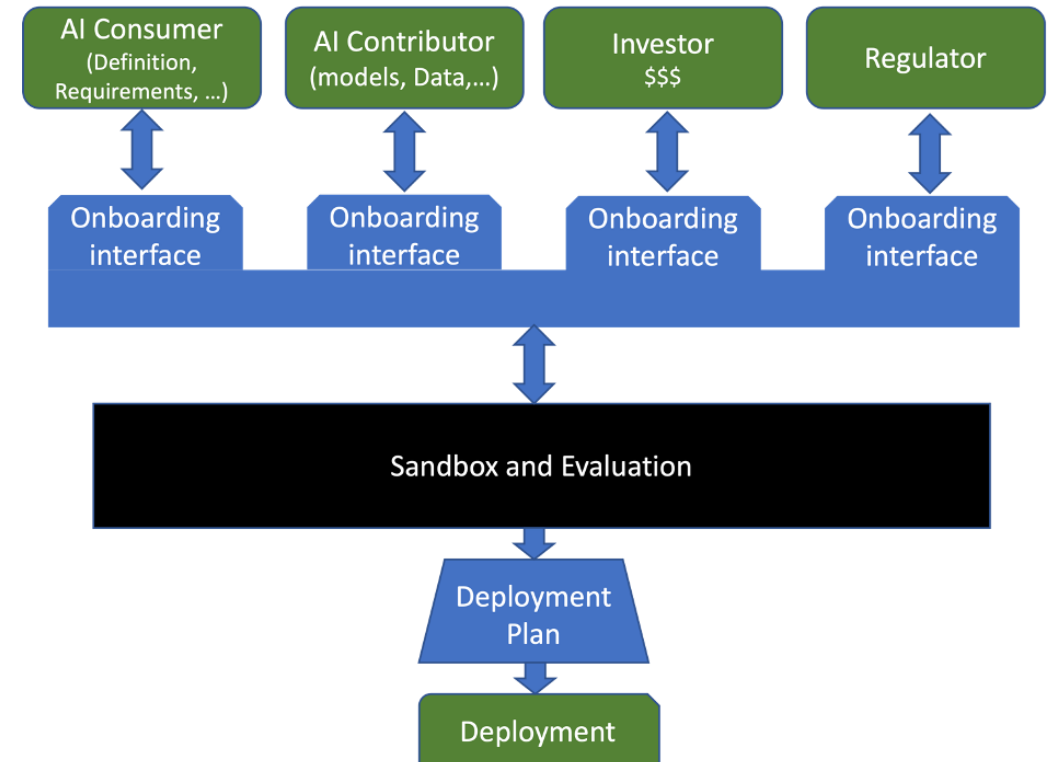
AI Consumer
(Definition, Requirements, …)

AI Contributor
(models, Data,…)

Investor
$$$

Regulator

Onboarding interface

Onboarding interface

Onboarding interface

Onboarding interface

Sandbox and Evaluation

Deployment Plan

Deployment